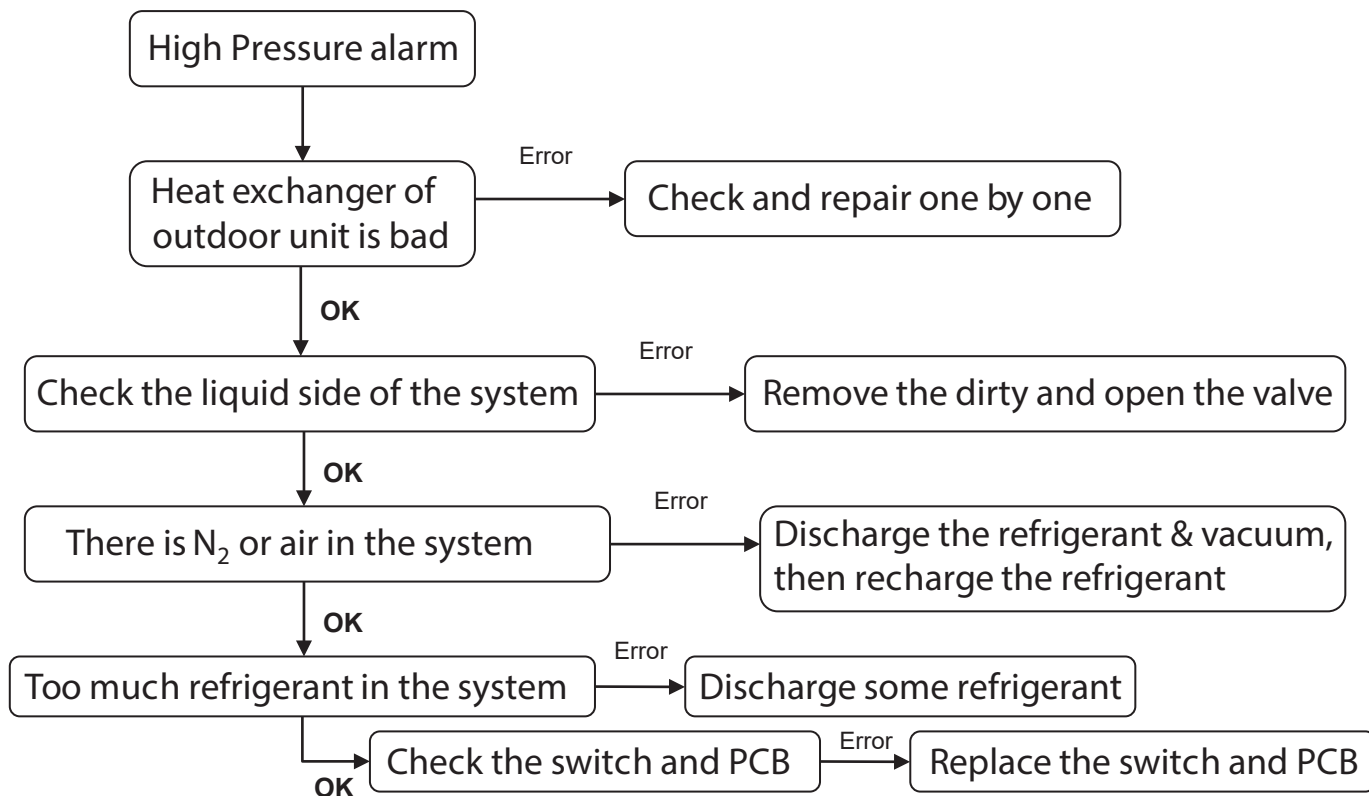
High Pressure alarm

Heat exchanger of outdoor unit is bad

Error

Check and repair one by one

OK

Check the liquid side of the system

Error

Remove the dirty and open the valve

OK

There is $N_2$ or air in the system

Error

Discharge the refrigerant & vacuum, then recharge the refrigerant

OK

Too much refrigerant in the system

Error

Discharge some refrigerant

OK

Check the switch and PCB

Error

Replace the switch and PCB